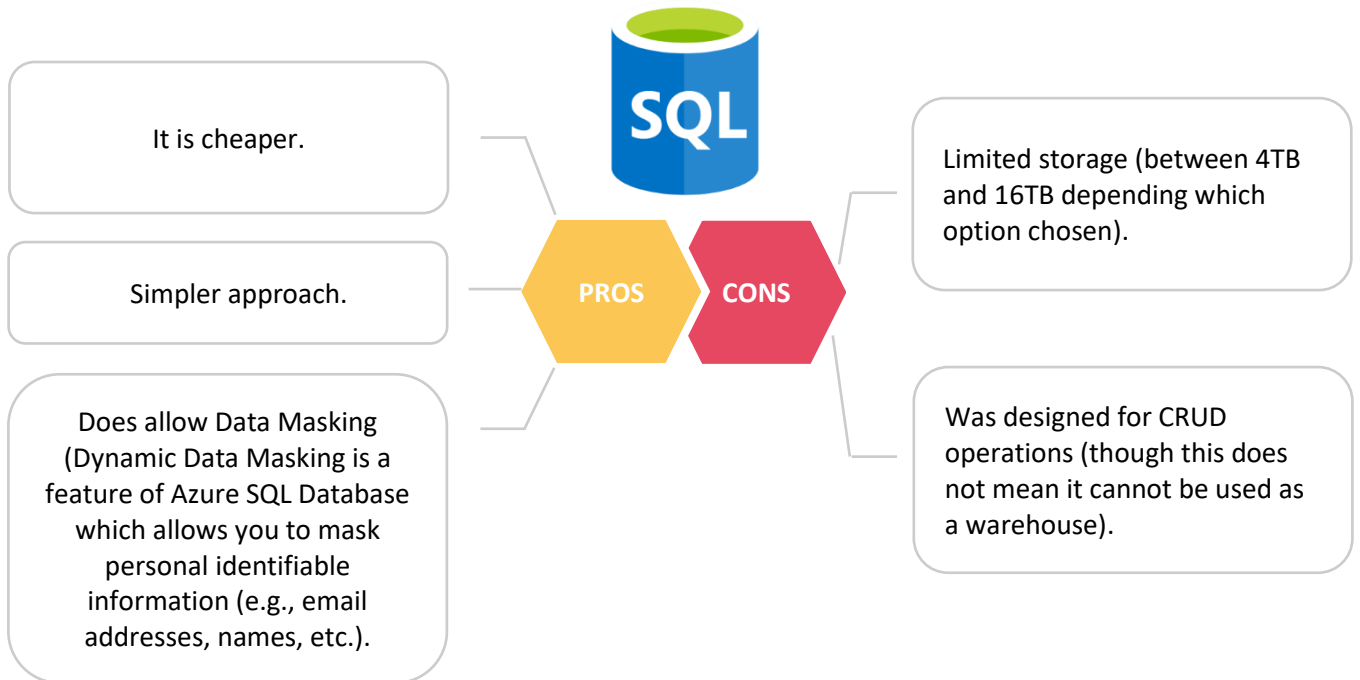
SQL

It is cheaper.

Simpler approach.

Does allow Data Masking (Dynamic Data Masking is a feature of Azure SQL Database which allows you to mask personal identifiable information (e.g., email addresses, names, etc.).

PROS

CONS

Limited storage (between 4TB and 16TB depending which option chosen).

Was designed for CRUD operations (though this does not mean it cannot be used as a warehouse).